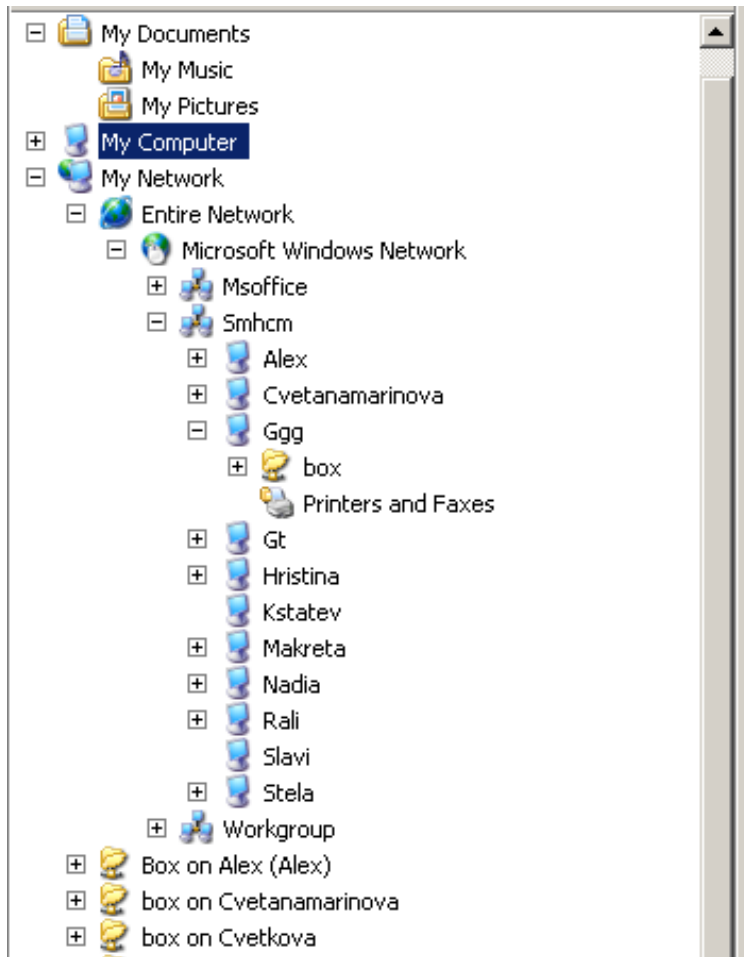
My Documents
My Music
My Pictures
My Computer
My Network
Entire Network
Microsoft Windows Network
Msoffice
Smhcm
Alex
Cvetanamarinova
Ggg
box
Printers and Faxes
Gt
Hristina
Kstatev
Makreta
Nadia
Rali
Slavi
Stela
Workgroup
Box on Alex (Alex)
box on Cvetanamarinova
box on Cvetkova